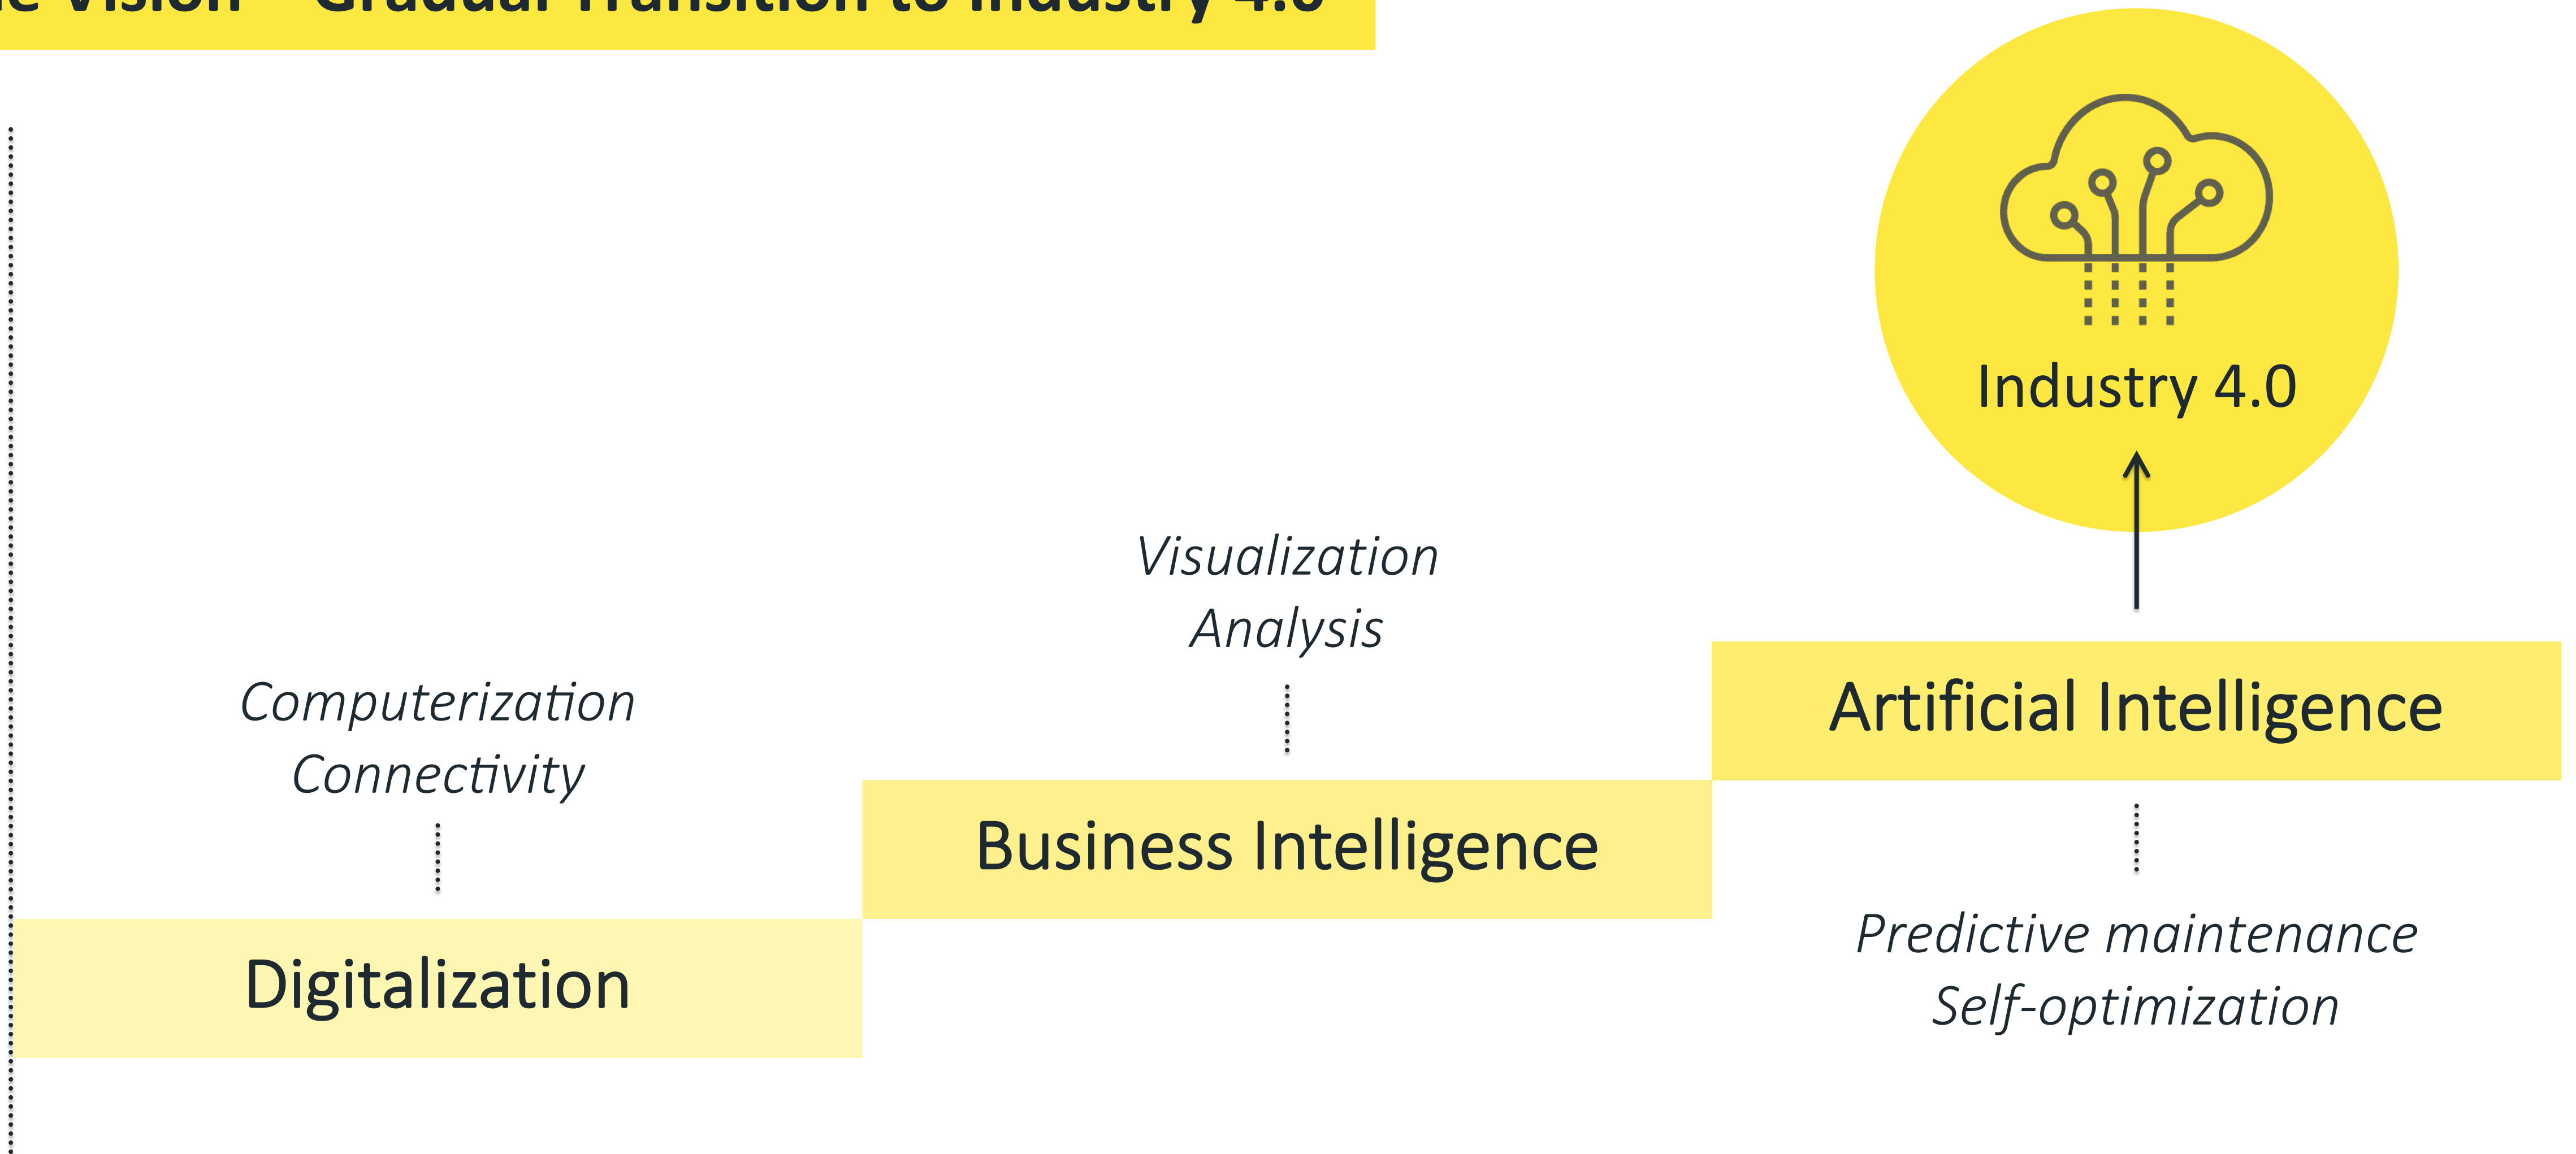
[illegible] Vision – Gradual Transition to Industry 4.0

Industry 4.0

Visualization
Analysis

Computerization
Connectivity

Artificial Intelligence

Business Intelligence

Digitalization

Predictive maintenance
Self-optimization